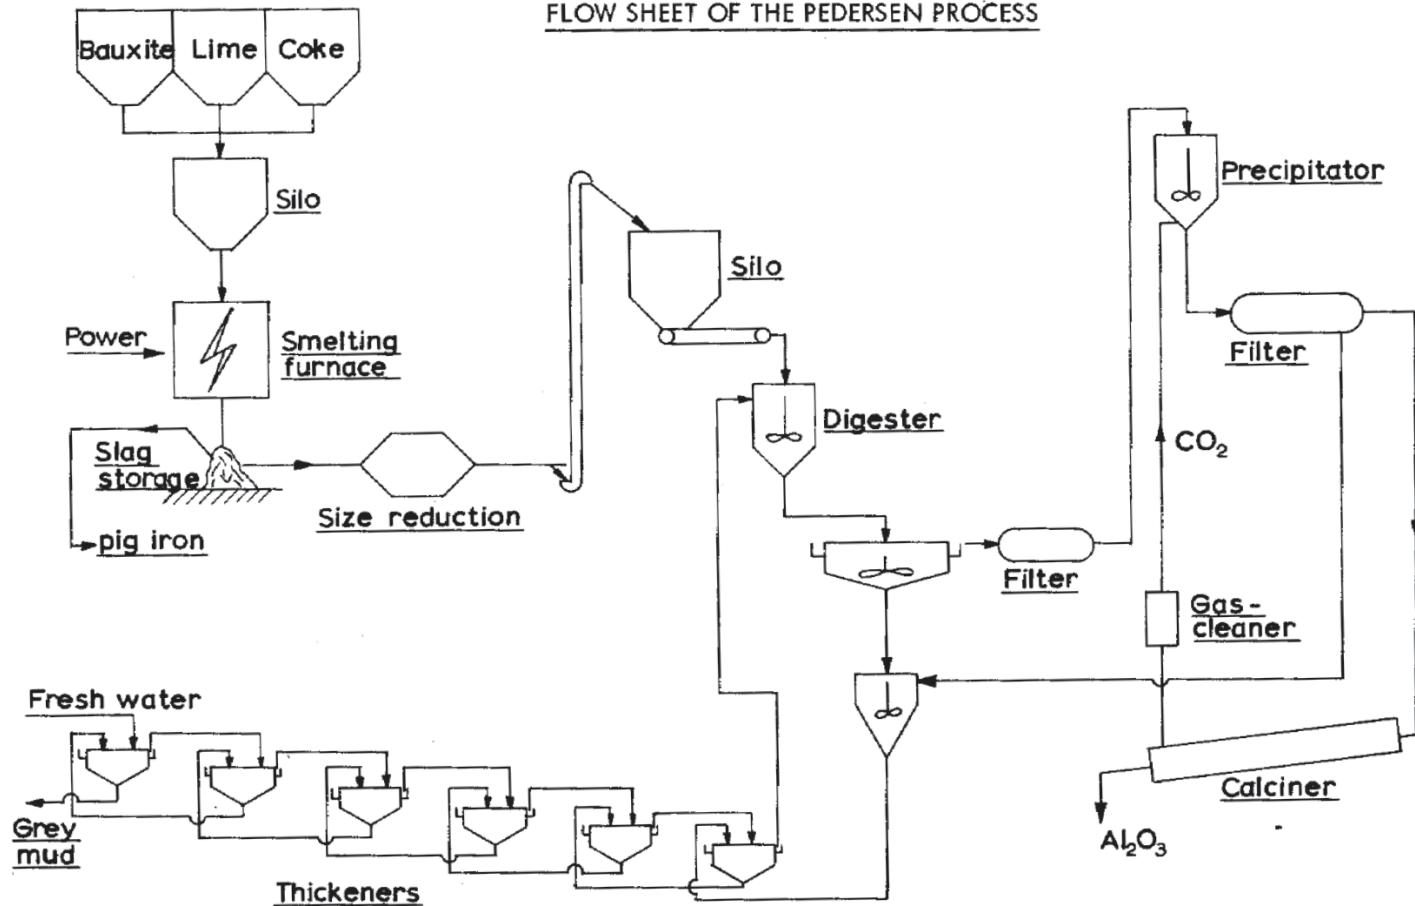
FLOW SHEET OF THE PEDERSEN PROCESS

Bauxite Lime Coke

Silo

Power

Smelting furnace

Slag storage

pig iron

Size reduction

Silo

Digester

Filter

Precipitator

Filter

$CO_2$

Gas-cleaner

Fresh water

Grey mud

Thickeners

Calciner

$Al_2O_3$